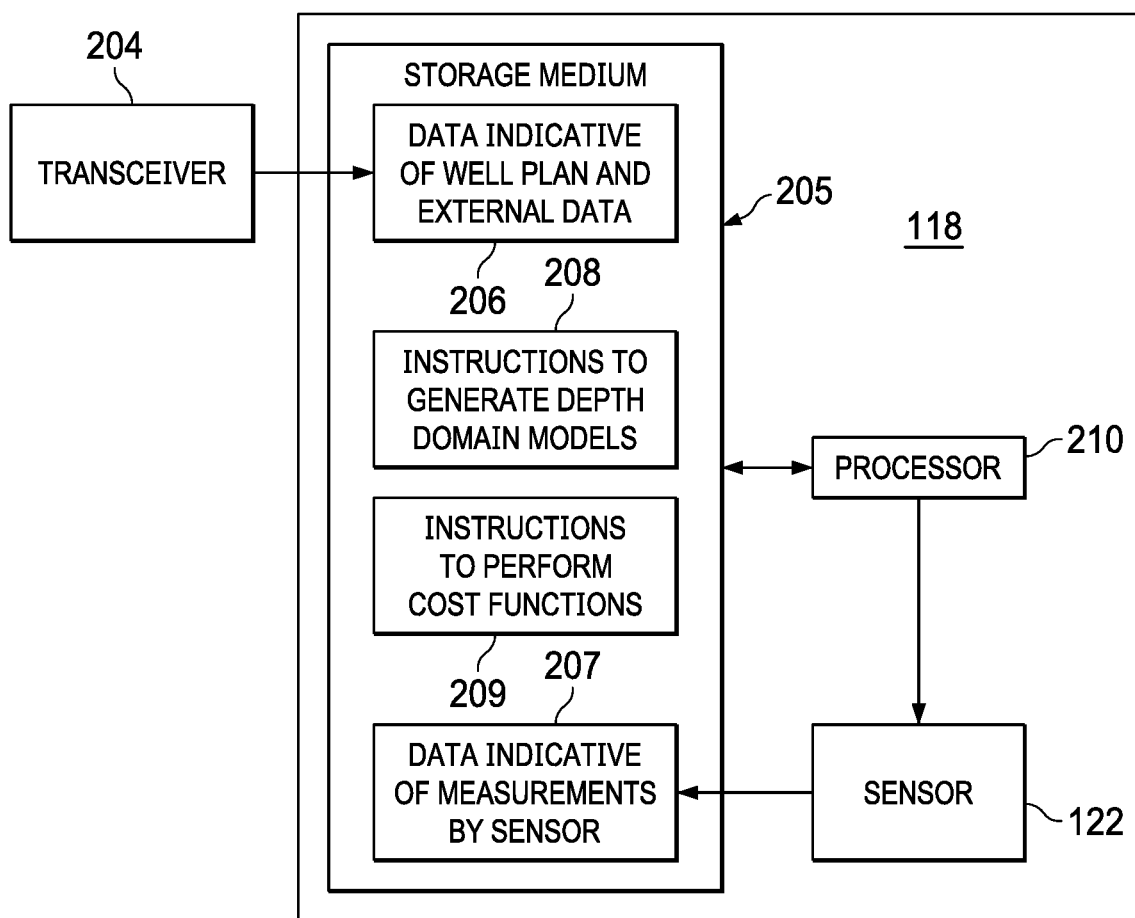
204

TRANSCEIVER

STORAGE MEDIUM

DATA INDICATIVE OF WELL PLAN AND EXTERNAL DATA

205

118

206

208

INSTRUCTIONS TO GENERATE DEPTH DOMAIN MODELS

PROCESSOR

210

INSTRUCTIONS TO PERFORM COST FUNCTIONS

209

207

DATA INDICATIVE OF MEASUREMENTS BY SENSOR

SENSOR

122